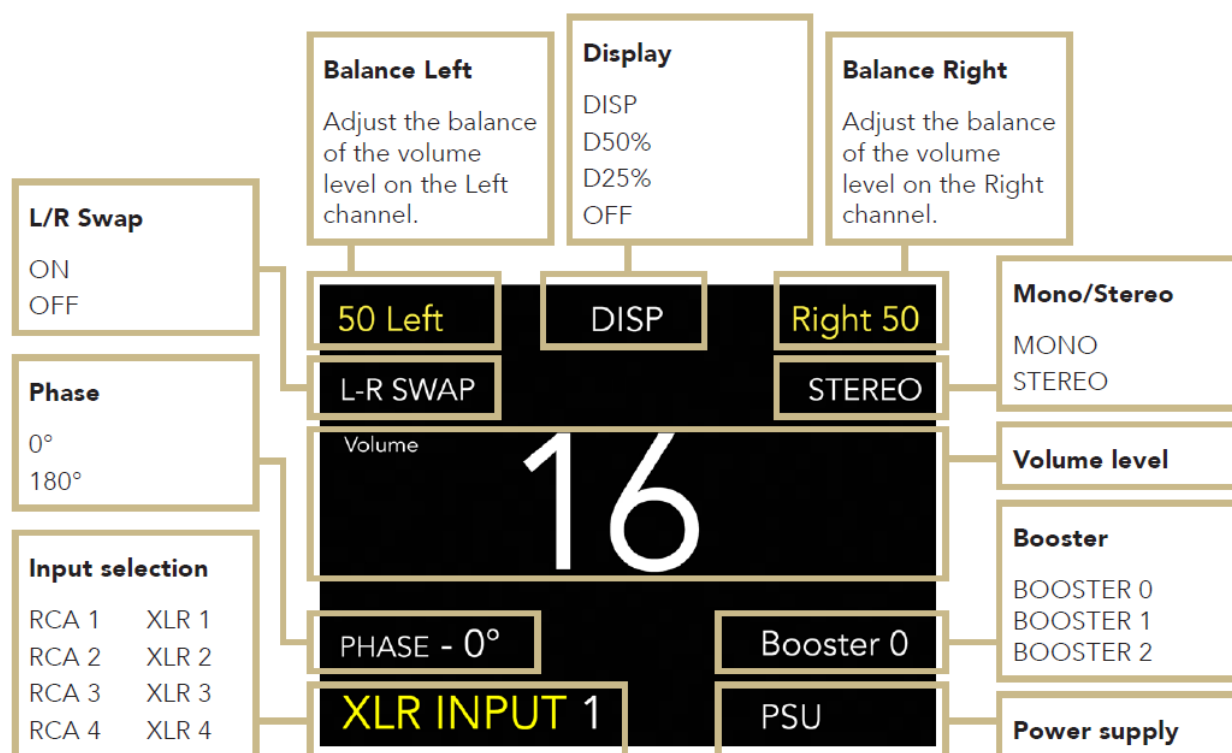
Balance Left

Adjust the balance of the volume level on the Left channel.

Display

DISP
D50%
D25%
OFF

Balance Right

Adjust the balance of the volume level on the Right channel.

L/R Swap

ON
OFF

Phase

0°
180°

Input selection

| RCA 1 | XLR 1 |
|---|---|
| RCA 2 | XLR 2 |
| RCA 3 | XLR 3 |
| RCA 4 | XLR 4 |

50 Left

DISP

Right 50

L-R SWAP

STEREO

Volume

16

PHASE - 0°

Booster 0

XLR INPUT 1

PSU

Mono/Stereo

MONO
STEREO

Volume level

Booster

BOOSTER 0
BOOSTER 1
BOOSTER 2

Power supply